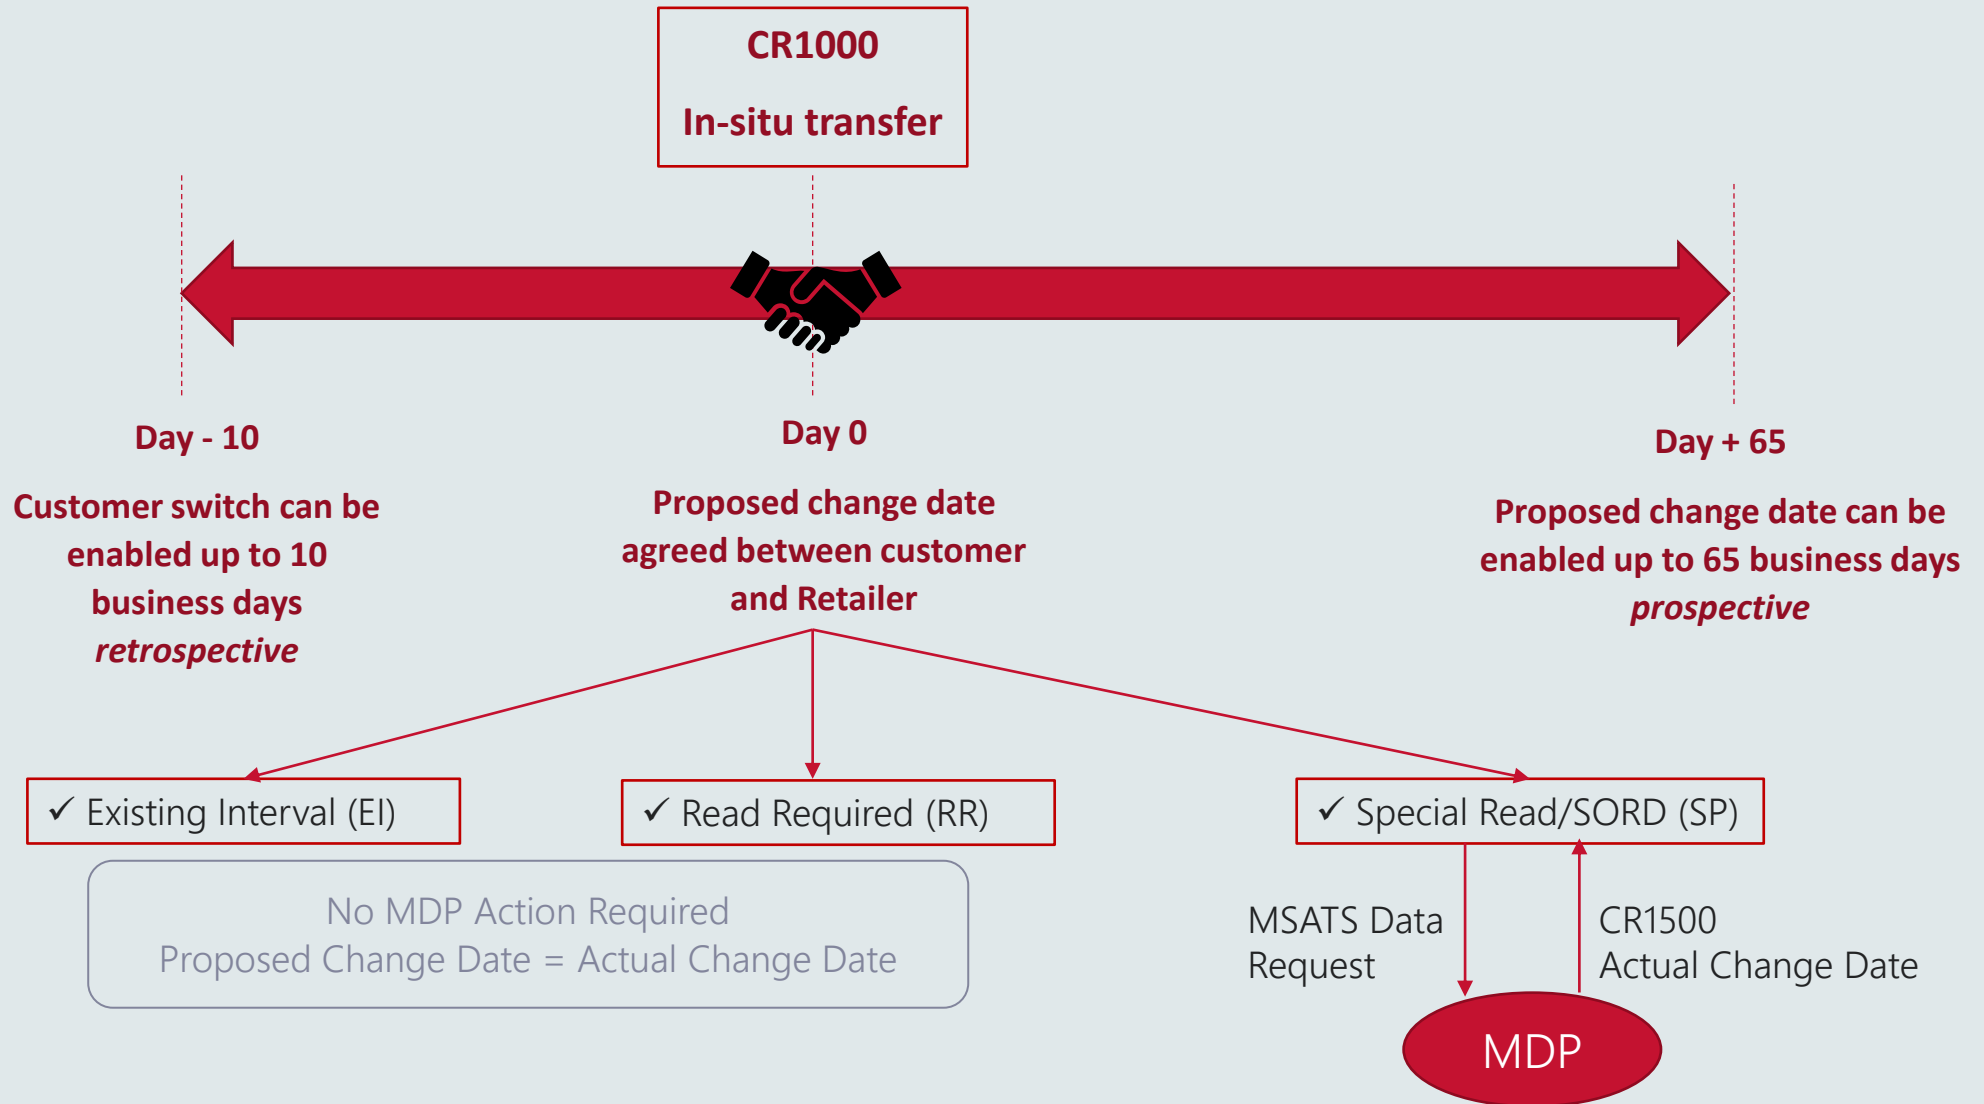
CR1000

In-situ transfer

Day - 10

Customer switch can be enabled up to 10 business days *retrospective*

Day 0

Proposed change date agreed between customer and Retailer

Day + 65

Proposed change date can be enabled up to 65 business days *prospective*

✓ Existing Interval (EI)

✓ Read Required (RR)

✓ Special Read/SORD (SP)

No MDP Action Required
Proposed Change Date = Actual Change Date

MSATS Data Request

CR1500
Actual Change Date

MDP